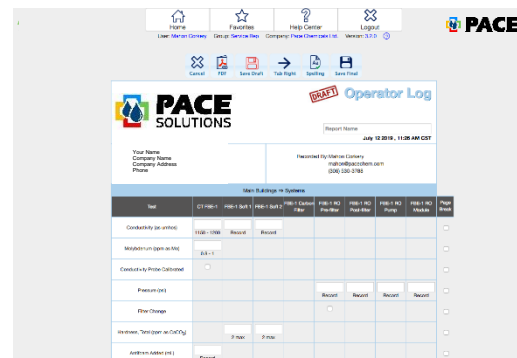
Home Favorites Help Center Logout

PACE

User: Marion Corkery Group: Service Rep Company: Pace Chemicals Ltd. Version: 3.2.0

Cancel PDF Save Draft Tab Right Spelling Save Final

PACE SOLUTIONS

DRAFT

Operator Log

Report Name

July 12 2019 , 11:26 AM CST

Your Name
Company Name
Company Address
Phone

Prepared By: Marion Corkery
marion@pacechem.com
(306) 530-3786

Main Buildings >> Systems

| Test | CT RBE-1 | RBE-1 Soft 1 | RBE-1 Soft 2 | RBE-1 Carbon Filter | RBE-1 RO Pre-filter | RBE-1 RO Post-filter | RBE-1 RO Pump | RBE-1 RO Module | Page Break |
|---|---|---|---|---|---|---|---|---|---|
| Conductivity (µs-cm/ho) | 1100 - 1200 | Record | Record | | | | | | |
| Molybdenum (ppm as Mo) | 0.6 - 1 | | | | | | | | |
| Conductivity Probe Calibrated | | | | | | | | | |
| Pressure (psi) | | | | | Record | Record | Record | Record | |
| Filter Change | | | | | | | | | |
| Hardness, Total (ppm as CaCO$_3$) | | 2 max | 2 max | | | | | | |
| Antifoam Added (ml) | Record | | | | | | | | |